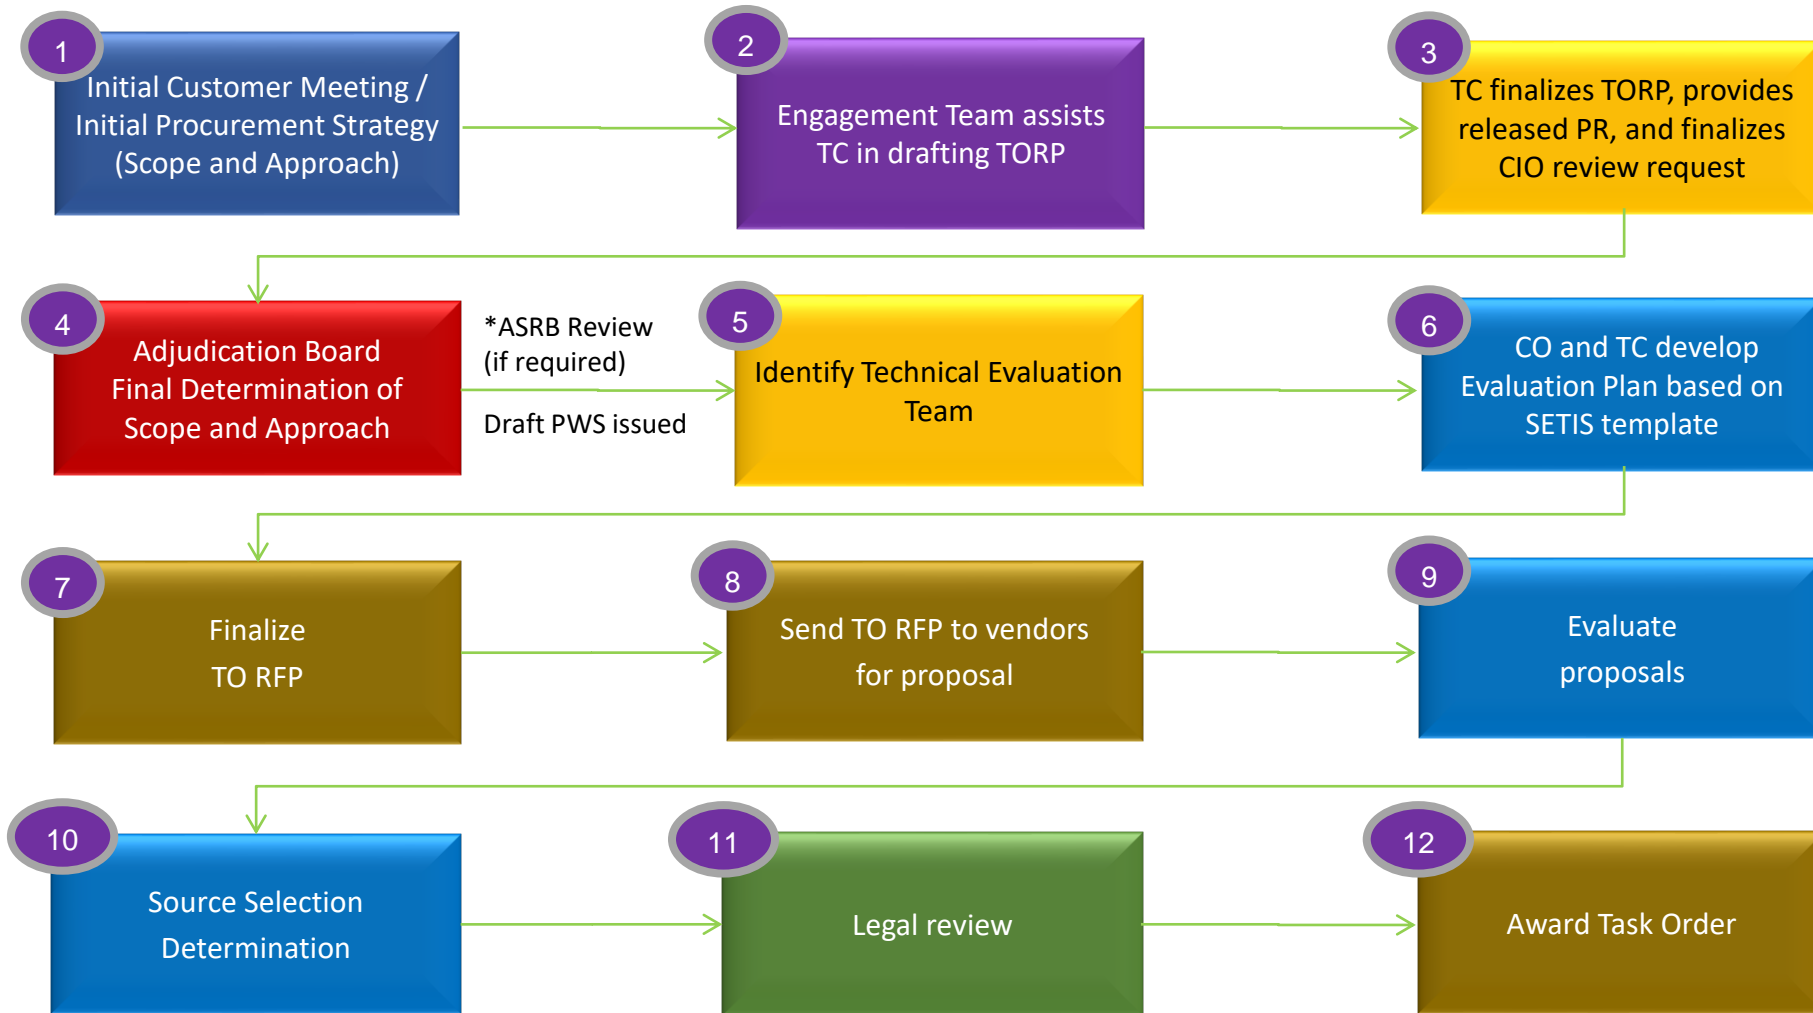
1
Initial Customer Meeting / Initial Procurement Strategy (Scope and Approach)

2
Engagement Team assists TC in drafting TORP

3
TC finalizes TORP, provides released PR, and finalizes CIO review request

4
Adjudication Board Final Determination of Scope and Approach

*ASRB Review (if required)

Draft PWS issued

5
Identify Technical Evaluation Team

6
CO and TC develop Evaluation Plan based on SETIS template

7
Finalize TO RFP

8
Send TO RFP to vendors for proposal

9
Evaluate proposals

10
Source Selection Determination

11
Legal review

12
Award Task Order